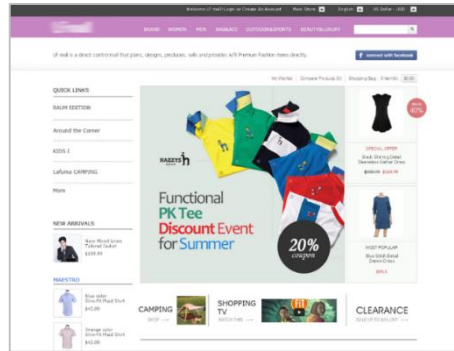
Welcome LF mall! Login or Create An Account

BRAND WOMEN MEN BAG&ACC OUTDOOR&SPORTS BEAUTY&LUXURY

LF mall is a direct control mall that plans, designs, produces, sells and provides w/ll Premium Fashion items directly.

Connect with facebook

QUICK LINKS

RAUM EDITION

Around the Corner

KIDS C

Lafuma CAMPING

More

NEW ARRIVALS

MAESTRO

HAZZYS

Functional PK Tee Discount Event for Summer

20% coupon

SPECIAL OFFER

MOST POPULAR

CAMPING

SHOPPING TV

CLEARANCE